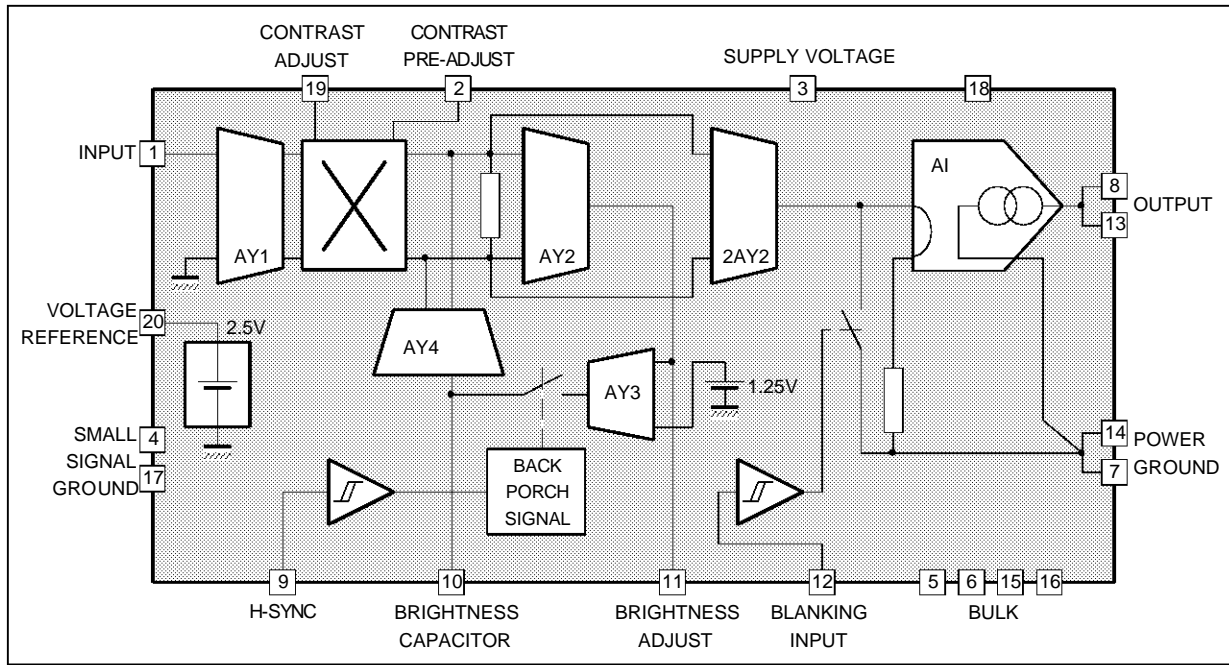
CONTRAST ADJUST
CONTRAST PRE-ADJUST
SUPPLY VOLTAGE
19
2
3
18
INPUT
1
AY1
AY2
2AY2
AI
8
OUTPUT
13
VOLTAGE REFERENCE
20
2.5V
AY4
AY3
1.25V
SMALL SIGNAL GROUND
4
17
BACK PORCH SIGNAL
14
POWER GROUND
7
9
10
11
12
5
6
15
16
H-SYNC
BRIGHTNESS CAPACITOR
BRIGHTNESS ADJUST
BLANKING INPUT
BULK